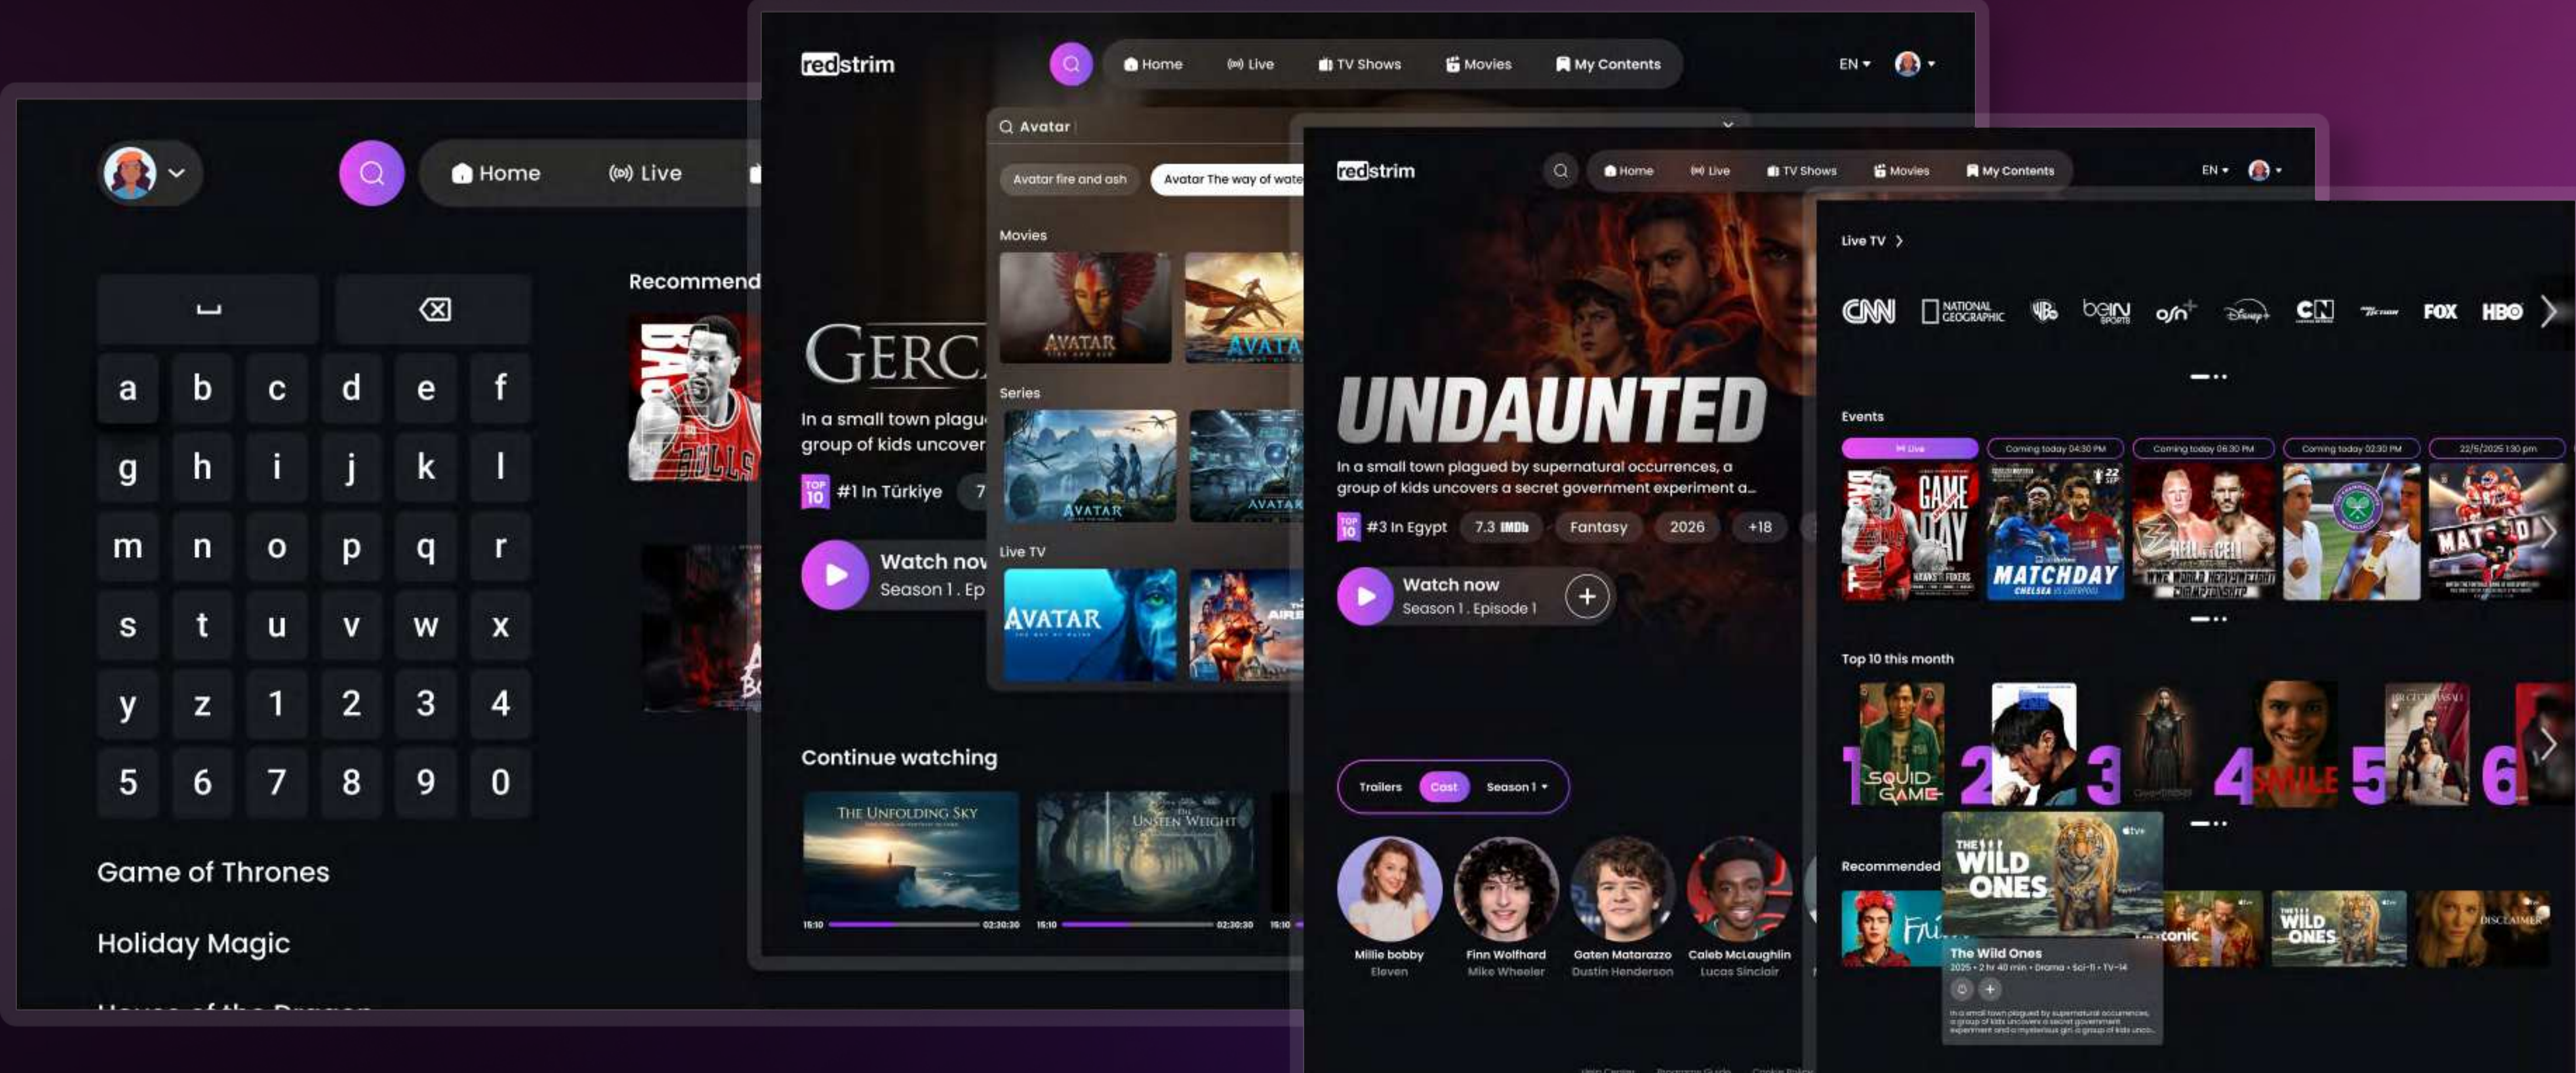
Home
Live

Recommend

a b c d e f
g h i j k l
m n o p q r
s t u v w x
y z 1 2 3 4
5 6 7 8 9 0

Game of Thrones
Holiday Magic

redstrim
Home
Live
TV Shows
Movies
My Contents
EN

Avatar
Avatar fire and ash
Avatar The way of wate
Movies
Series
Live TV

GERC
In a small town plagu group of kids uncover
#1 In Türkiye
Watch now
Season 1 . Ep

Continue watching
THE UNFOLDING SKY
15:10 02:30:30
THE UNSEEN WEIGHT
15:10 02:30:30

redstrim
Home
Live
TV Shows
Movies
My Contents
EN

UNDAUNTED
In a small town plagued by supernatural occurrences, a group of kids uncovers a secret government experiment a...
#3 In Egypt
7.3 IMDb
Fantasy
2026
+18
Watch now
Season 1 . Episode 1

Trailers
Cast
Season 1

Millie bobby
Eleven
Finn Wolfhard
Mike Wheeler
Gaten Matarazzo
Dustin Henderson
Caleb McLaughlin
Lucas Sinclair

Live TV
CNN
NATIONAL GEOGRAPHIC
beIN SPORTS
FOX
HBO

Events
Live
Coming today 04:30 PM
Coming today 06:30 PM
Coming today 02:30 PM
22/5/2025 1:30 pm
GAME DAY
MATCHDAY

Top 10 this month
1 SQUID GAME
2
3
4 SMILE
5
6

Recommended
THE WILD ONES
The Wild Ones
2025 • 2 hr 40 min • Drama • Sci-fi • TV-14
In a small town plagued by supernatural occurrences, a group of kids uncovers a secret government experiment and a mysterious girl a group of kids unco...
THE WILD ONES
DISCLAIMER